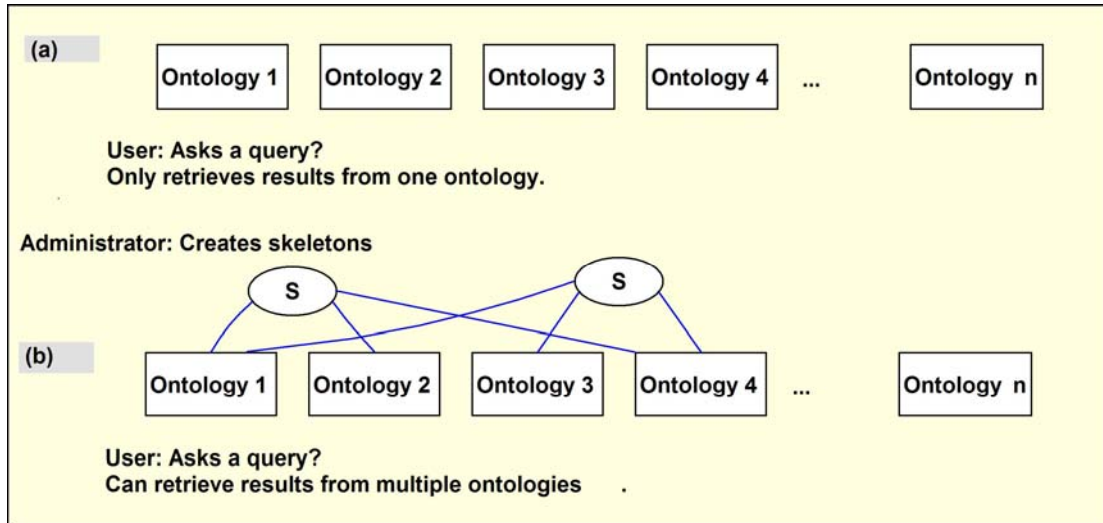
(a)

Ontology 1 Ontology 2 Ontology 3 Ontology 4 ... Ontology n

User: Asks a query?
Only retrieves results from one ontology.

Administrator: Creates skeletons

S S

(b)

Ontology 1 Ontology 2 Ontology 3 Ontology 4 ... Ontology n

User: Asks a query?
Can retrieve results from multiple ontologies .